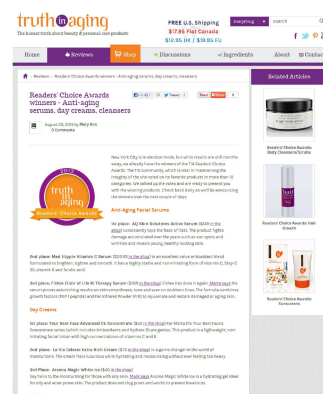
truth in aging
The honest truth about beauty & personal care products

FREE U.S. Shipping
$7.95 Flat Canada
$12.95 UK / $19.95 EU

Everything

Home | Reviews | Shop | Discussions | Ingredients | About | Contact

Reviews › Readers' Choice Awards winners - Anti-aging serums, day creams, cleansers

Readers' Choice Awards winners - Anti-aging serums, day creams, cleansers

August 20, 2013 by Mary Kin
0 Comments

2013 truth in aging Readers' Choice Awards

New York City is in election mode, but while results are still months away, we already have the winners of the TIA Readers' Choice Awards. "We" not community, which is vital in maintaining the integrity of the site voted on its favorite products in more than 10 categories. We tallied up the votes and are ready to present you with the winning products. Check back daily as we'll be announcing the winners over the next couple of days.

Anti-Aging Facial Serums

1st place: AQ Skin Solutions Active Serum ($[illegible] in the shop) consistently tops the field of TIA. The product fights damage accumulated over the years such as sun spots and wrinkles and reveals young, healthy looking skin.

2nd place: Mad Hippie Vitamin C Serum ($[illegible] in the shop) is an excellent value antioxidant blend formulated to brighten, tighten and smooth. It has a highly stable and non-irritating form of vitamin C, Stay-C 50, vitamin E and ferulic acid.

3rd place: Tribes Elixir of Life Therapy Serum ($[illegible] in the shop). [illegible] help promote cell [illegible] reduces wrinkles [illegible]. The formula combines growth factors (Per 1 peptide) and Ha-infused Powder (HIS) to rejuvenate and restore damaged or aging skin.

Day Creams

1st place: Your Best Face Advanced SS Concentrate ($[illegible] in the shop) Her Mocha the Your Best Face's Concentrate series (which includes Antioxidants and Hydrate 15 ana genius. This product is a lightweight, non-irritating facial lotion with high concentrations of vitamins C and E.

2nd place: La Ko Céleste Yalex Rich Cream ($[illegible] in the shop) is a genius changer in the world of moisturizers. The cream feels luxurious while hydrating and moisturizing without ever feeling too heavy.

3rd Place: Arcona Magic White Ice ($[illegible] in the shop)
Say hello to the moisturizing for those with oily skin. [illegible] Arcona Magic White Ice is a hydrating gel ideal for oily and acne-prone skin. The product does not clog pores and works to prevent breakouts.

Related Articles

Readers' Choice Awards winners - Body Cleansers/Scrubs

Readers' Choice Awards Hair Growth

Readers' Choice Awards winners - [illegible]